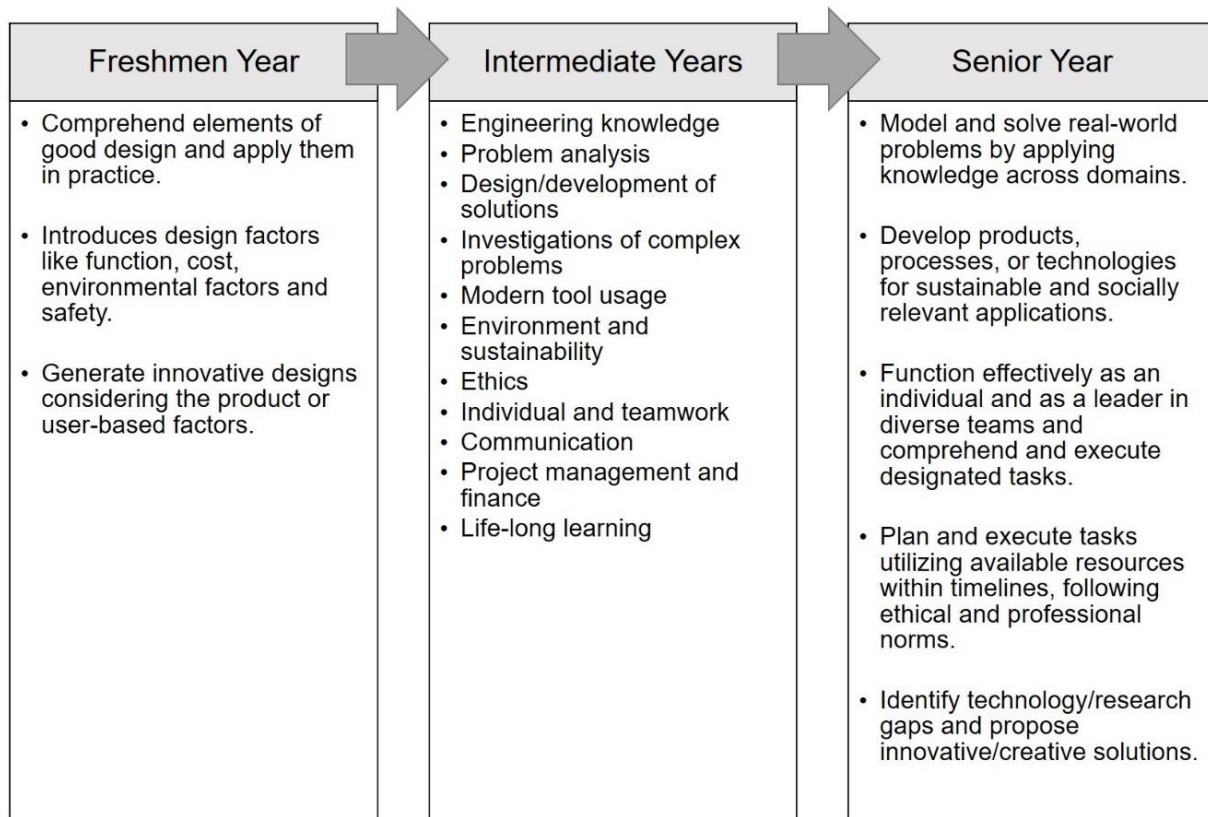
Freshmen Year

• Comprehend elements of good design and apply them in practice.

• Introduces design factors like function, cost, environmental factors and safety.

• Generate innovative designs considering the product or user-based factors.

Intermediate Years

• Engineering knowledge
• Problem analysis
• Design/development of solutions
• Investigations of complex problems
• Modern tool usage
• Environment and sustainability
• Ethics
• Individual and teamwork
• Communication
• Project management and finance
• Life-long learning

Senior Year

• Model and solve real-world problems by applying knowledge across domains.

• Develop products, processes, or technologies for sustainable and socially relevant applications.

• Function effectively as an individual and as a leader in diverse teams and comprehend and execute designated tasks.

• Plan and execute tasks utilizing available resources within timelines, following ethical and professional norms.

• Identify technology/research gaps and propose innovative/creative solutions.